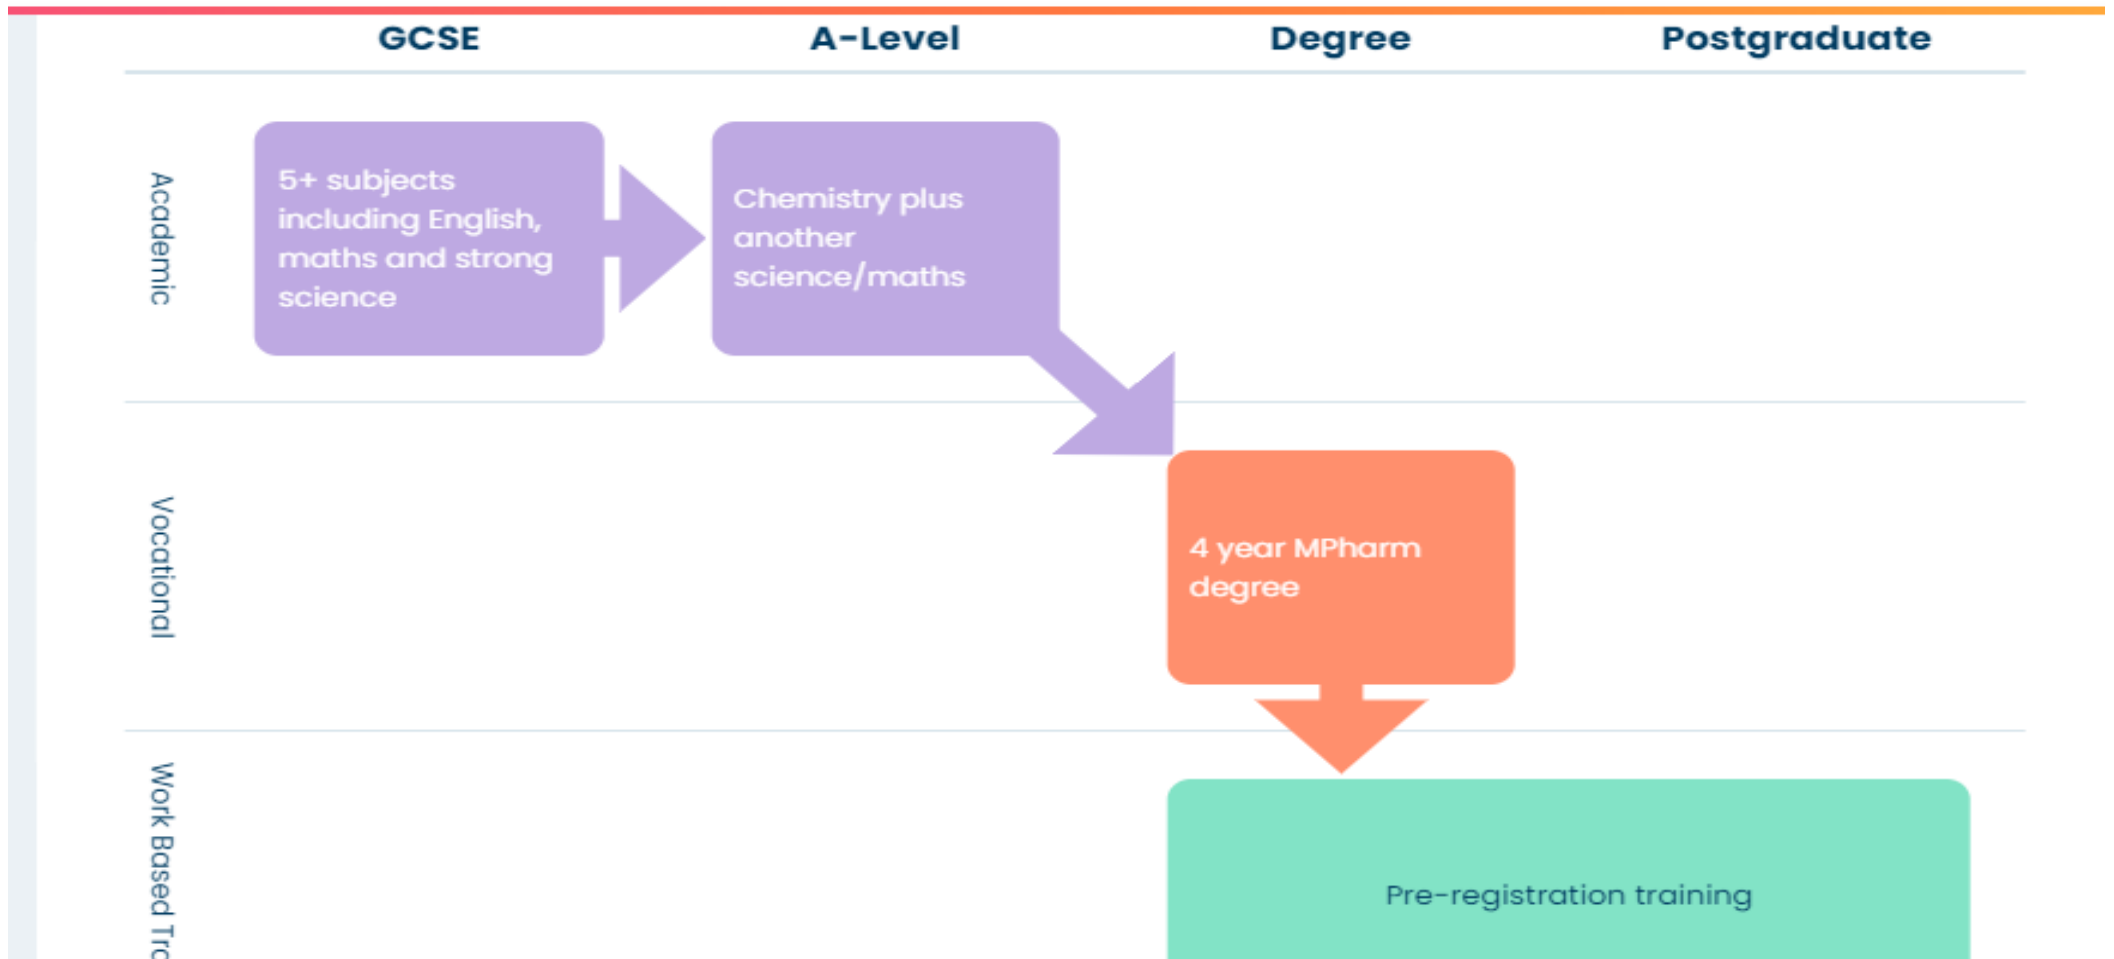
GCSE
A-Level
Degree
Postgraduate

Academic

5+ subjects including English, maths and strong science

Chemistry plus another science/maths

Vocational

4 year MPharm degree

Work Based Tr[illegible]

Pre-registration training